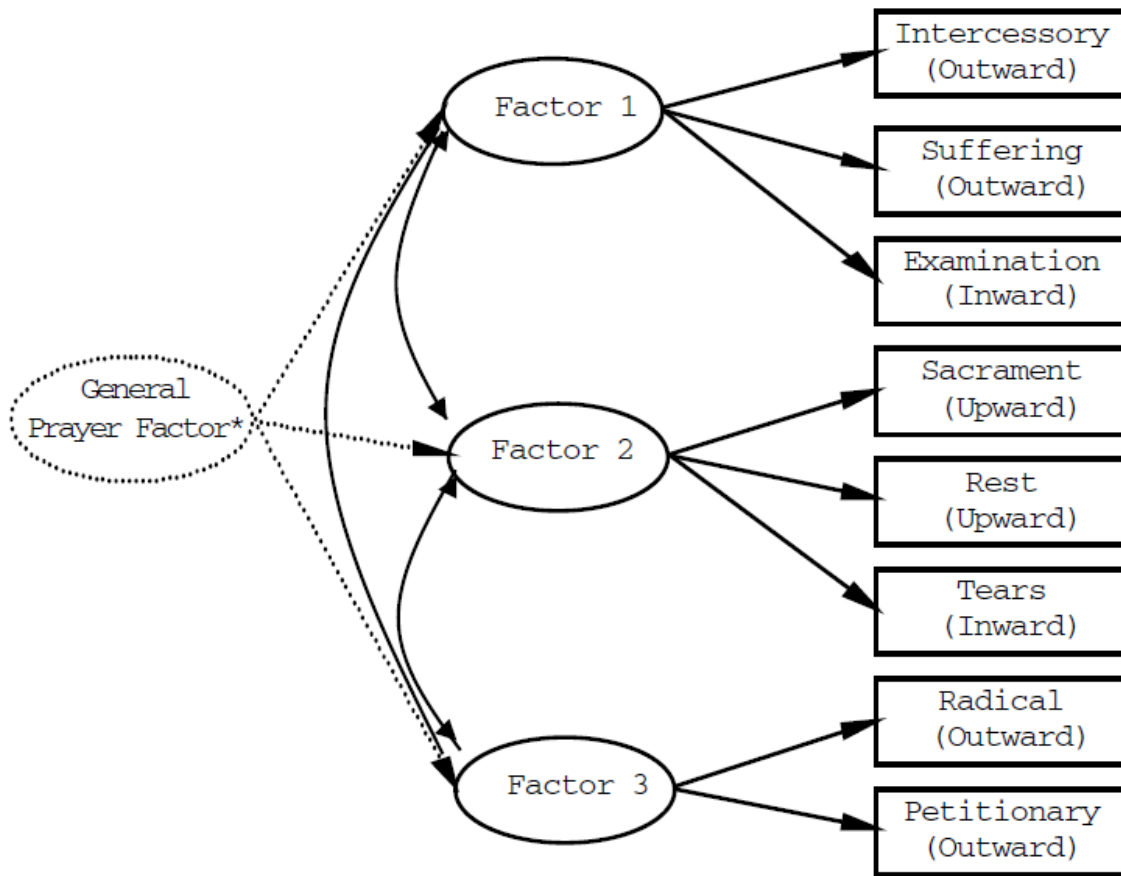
General Prayer Factor*

Factor 1

Factor 2

Factor 3

Intercessory (Outward)

Suffering (Outward)

Examination (Inward)

Sacrament (Upward)

Rest (Upward)

Tears (Inward)

Radical (Outward)

Petitionary (Outward)